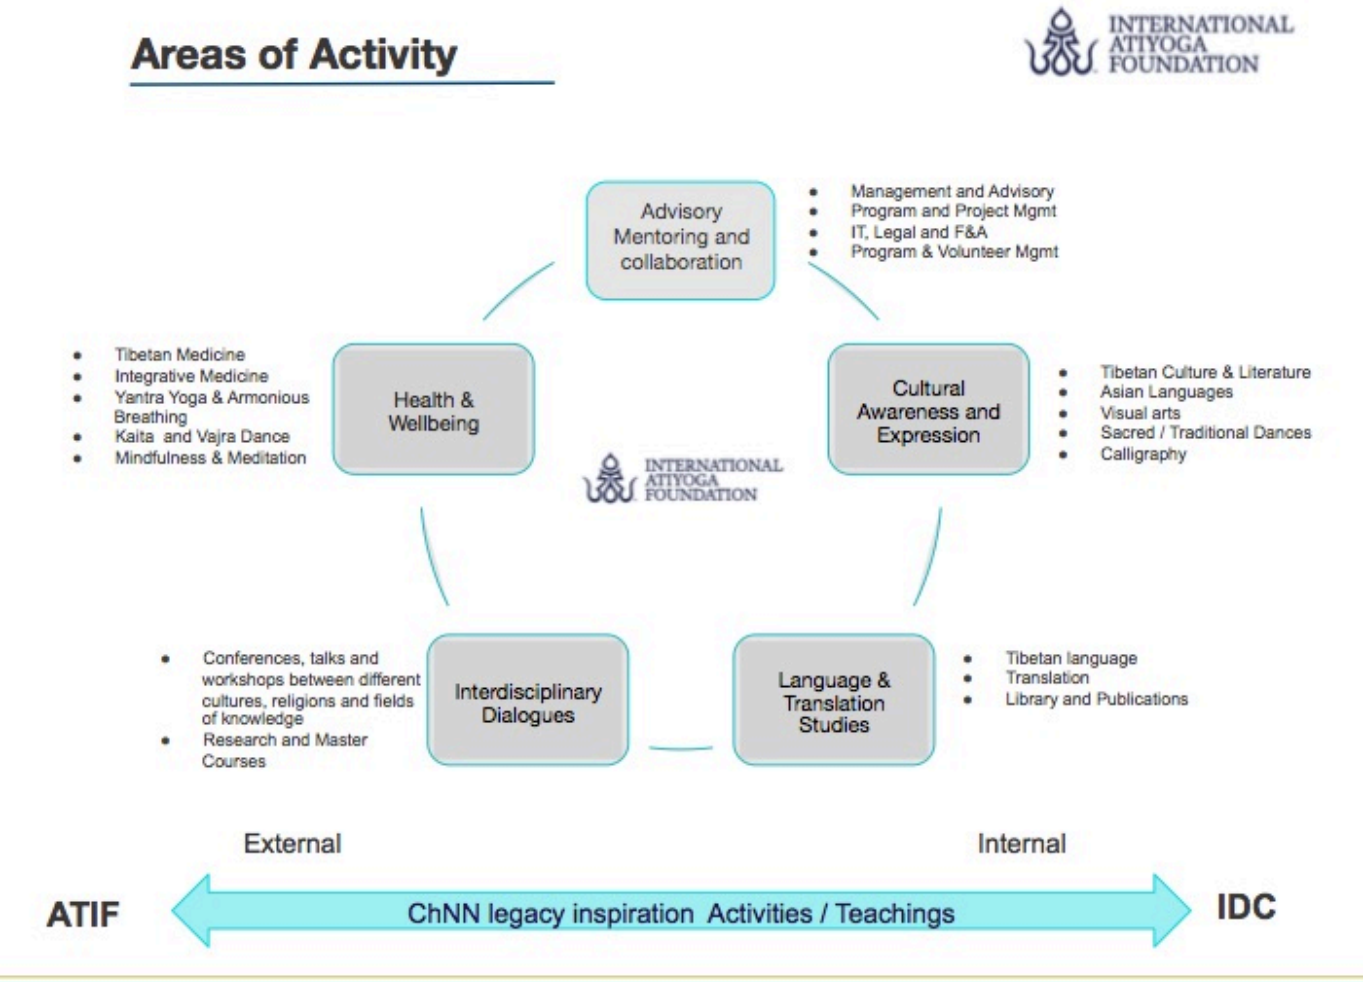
Areas of Activity

INTERNATIONAL ATIYOGA FOUNDATION

Advisory Mentoring and collaboration

- Management and Advisory
- Program and Project Mgmt
- IT, Legal and F&A
- Program & Volunteer Mgmt

- Tibetan Medicine
- Integrative Medicine
- Yantra Yoga & Armonious Breathing
- Kaita and Vajra Dance
- Mindfulness & Meditation

Health & Wellbeing

INTERNATIONAL ATIYOGA FOUNDATION

Cultural Awareness and Expression

- Tibetan Culture & Literature
- Asian Languages
- Visual arts
- Sacred / Traditional Dances
- Calligraphy

- Conferences, talks and workshops between different cultures, religions and fields of knowledge
- Research and Master Courses

Interdisciplinary Dialogues

Language & Translation Studies

- Tibetan language
- Translation
- Library and Publications

External

Internal

ATIF

ChNN legacy inspiration Activities / Teachings

IDC